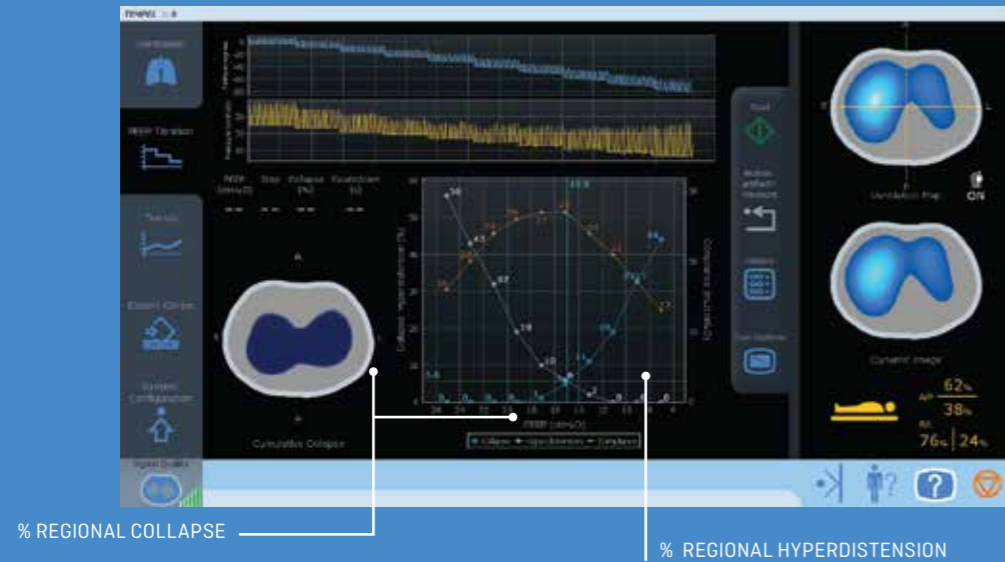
TIMPEL

Ventilation

PEEP Titration

Trends

Export Online

System Configuration

Signal Quality

PEEP (cmH2O)
Step
Collapse (%)
Overdistension (%)

-- -- -- --

A

R

L

P

Cumulative Collapse

56
43
37
19
10
5
2
0
0
0
0
0
0
0
10
19
31
38
44
15.8
31
34
37
37
37
29
27
26
26
13
15
29

PEEP (cmH2O)

Collapse Hyperdistension Compliance

Pixel

Action artifact measure

Ventilation Map

ON

Dynamic Image

AP 62% 38%

RL 76% 24%

?

% REGIONAL COLLAPSE

% REGIONAL HYPERDISTENSION